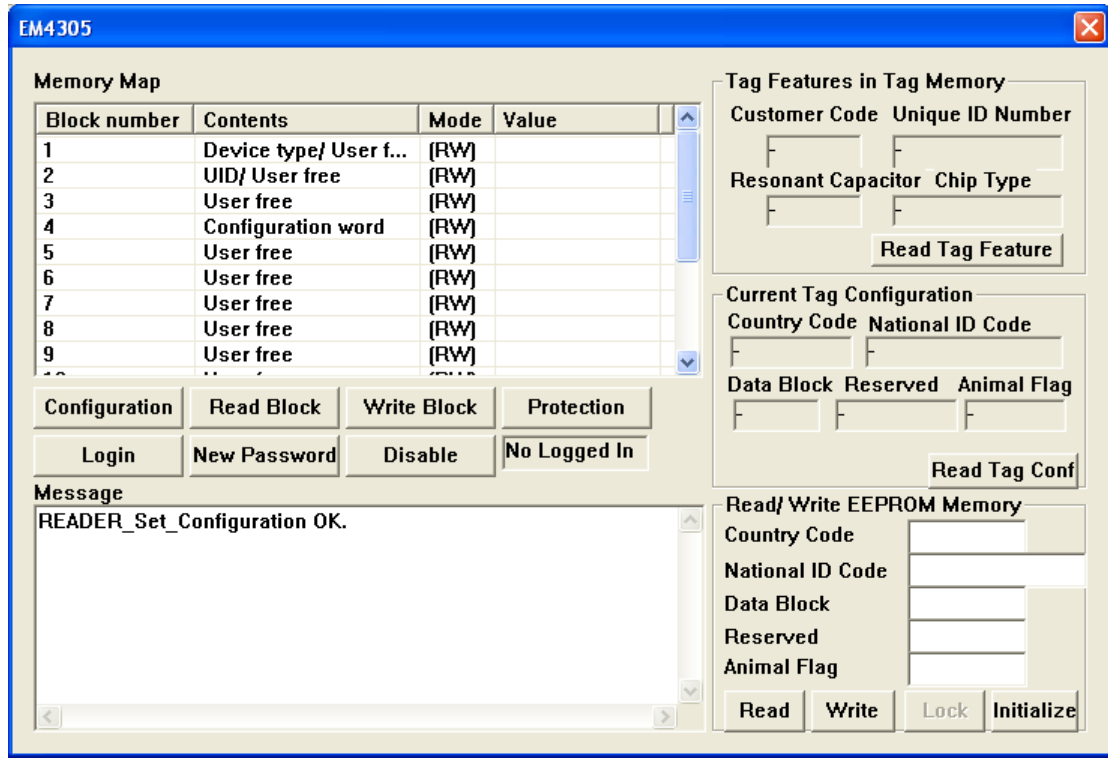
EM4305

Memory Map

| Block number | Contents | Mode | Value |
|---|---|---|---|
| 1 | Device type/ User f... | (RW) | |
| 2 | UID/ User free | (RW) | |
| 3 | User free | (RW) | |
| 4 | Configuration word | (RW) | |
| 5 | User free | (RW) | |
| 6 | User free | (RW) | |
| 7 | User free | (RW) | |
| 8 | User free | (RW) | |
| 9 | User free | (RW) | |

Configuration   Read Block   Write Block   Protection

Login   New Password   Disable   No Logged In

Message

READER_Set_Configuration OK.

Tag Features in Tag Memory

Customer Code   Unique ID Number

Resonant Capacitor   Chip Type

Read Tag Feature

Current Tag Configuration

Country Code   National ID Code

Data Block   Reserved   Animal Flag

Read Tag Conf

Read/ Write EEPROM Memory

Country Code

National ID Code

Data Block

Reserved

Animal Flag

Read   Write   Lock   Initialize